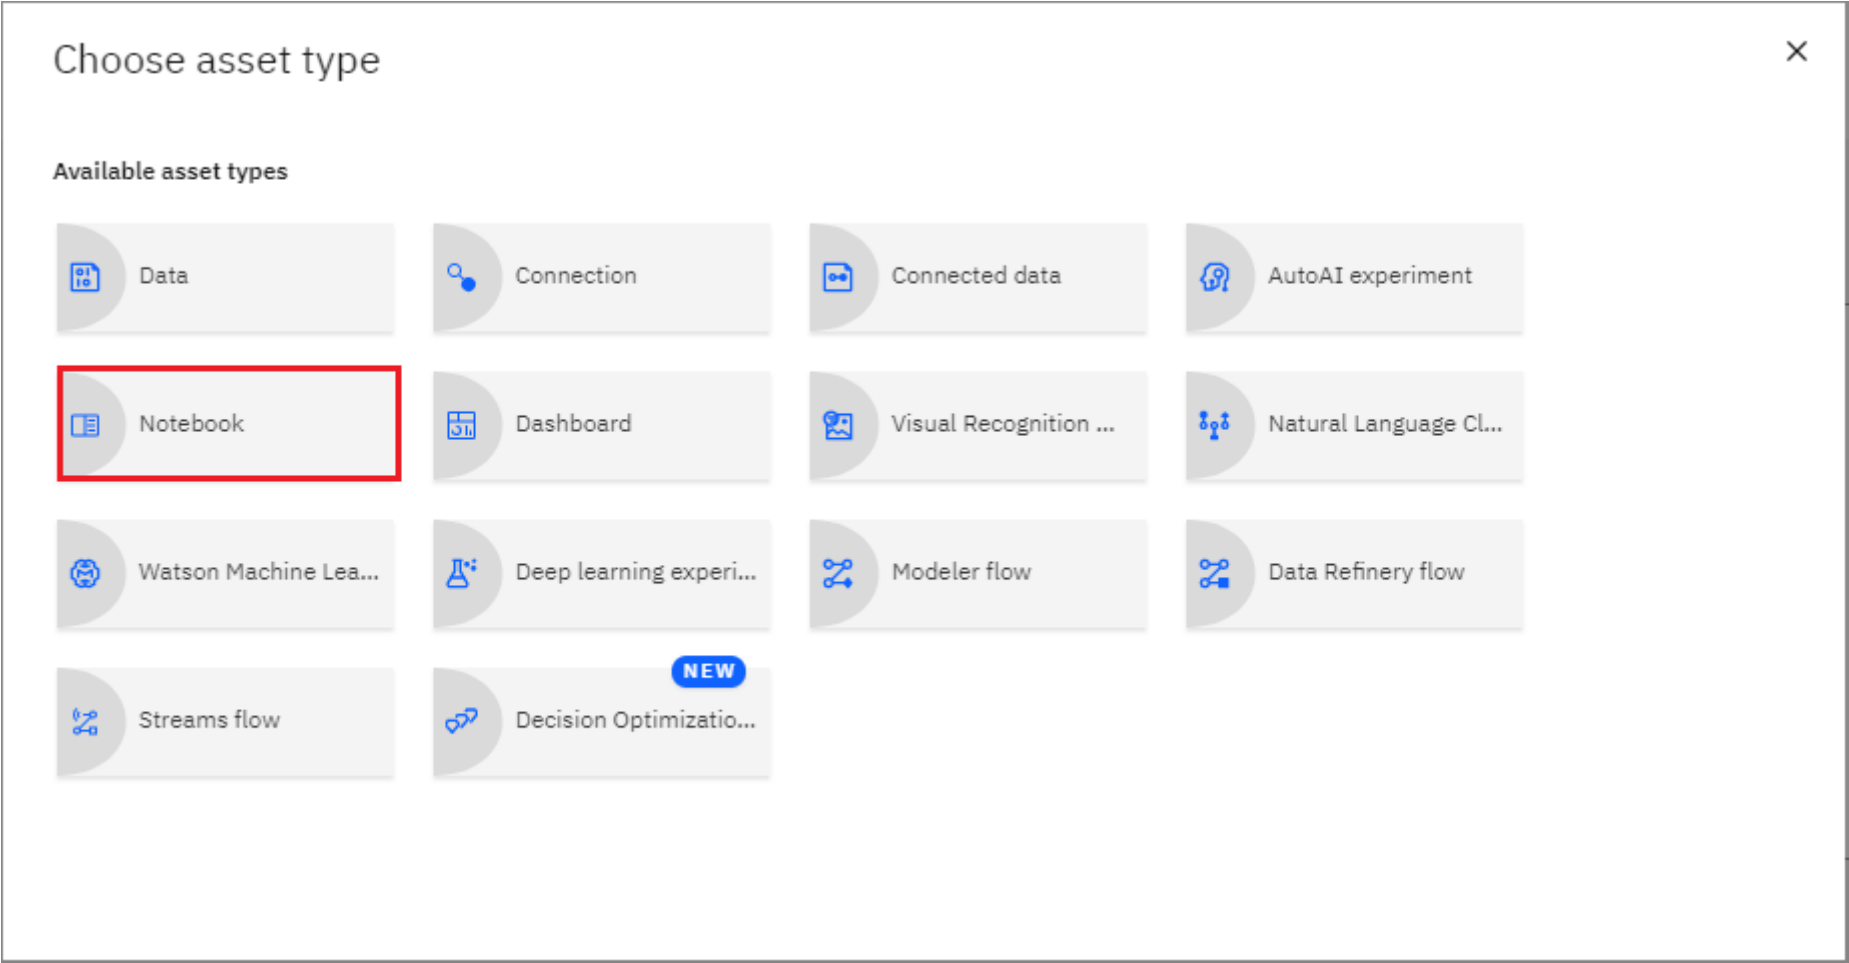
Choose asset type

×

Available asset types

Data

Connection

Connected data

AutoAI experiment

Notebook

Dashboard

Visual Recognition ...

Natural Language Cl...

Watson Machine Lea...

Deep learning experi...

Modeler flow

Data Refinery flow

Streams flow

NEW

Decision Optimizatio...